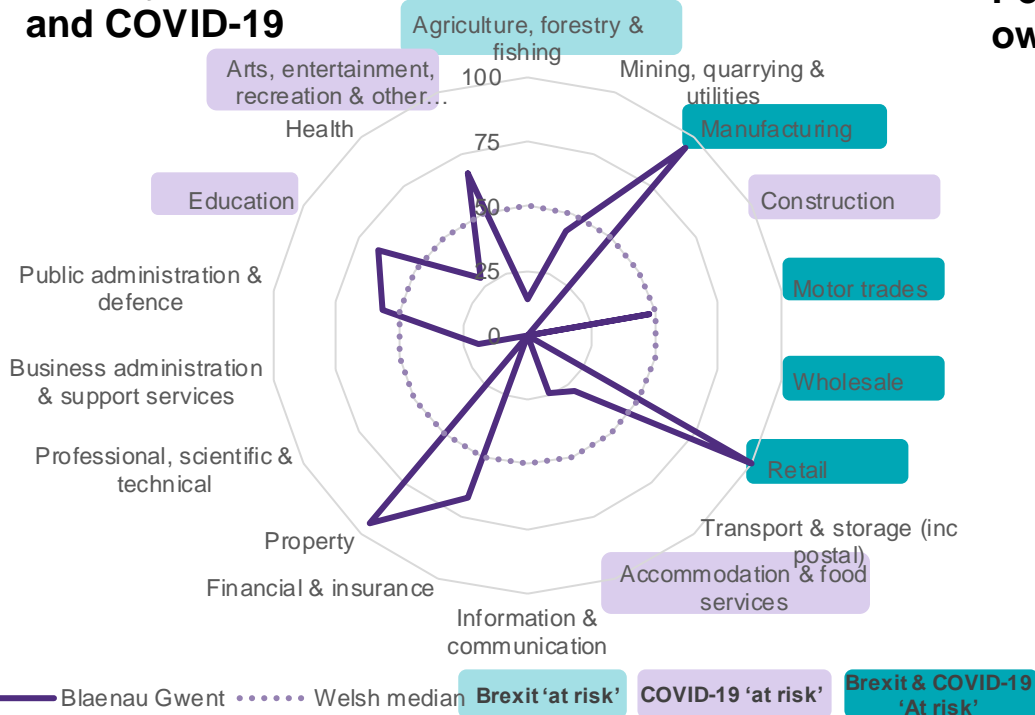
and COVID-19

Agriculture, forestry & fishing
Mining, quarrying & utilities
Manufacturing
Construction
Motor trades
Wholesale
Retail
Transport & storage (inc postal)
Accommodation & food services
Information & communication
Financial & insurance
Property
Professional, scientific & technical
Business administration & support services
Public administration & defence
Education
Health
Arts, entertainment, recreation & other…

100
75
50
25
0

Blaenau Gwent
Welsh median
Brexit 'at risk'
COVID-19 'at risk'
Brexit & COVID-19 'At risk'